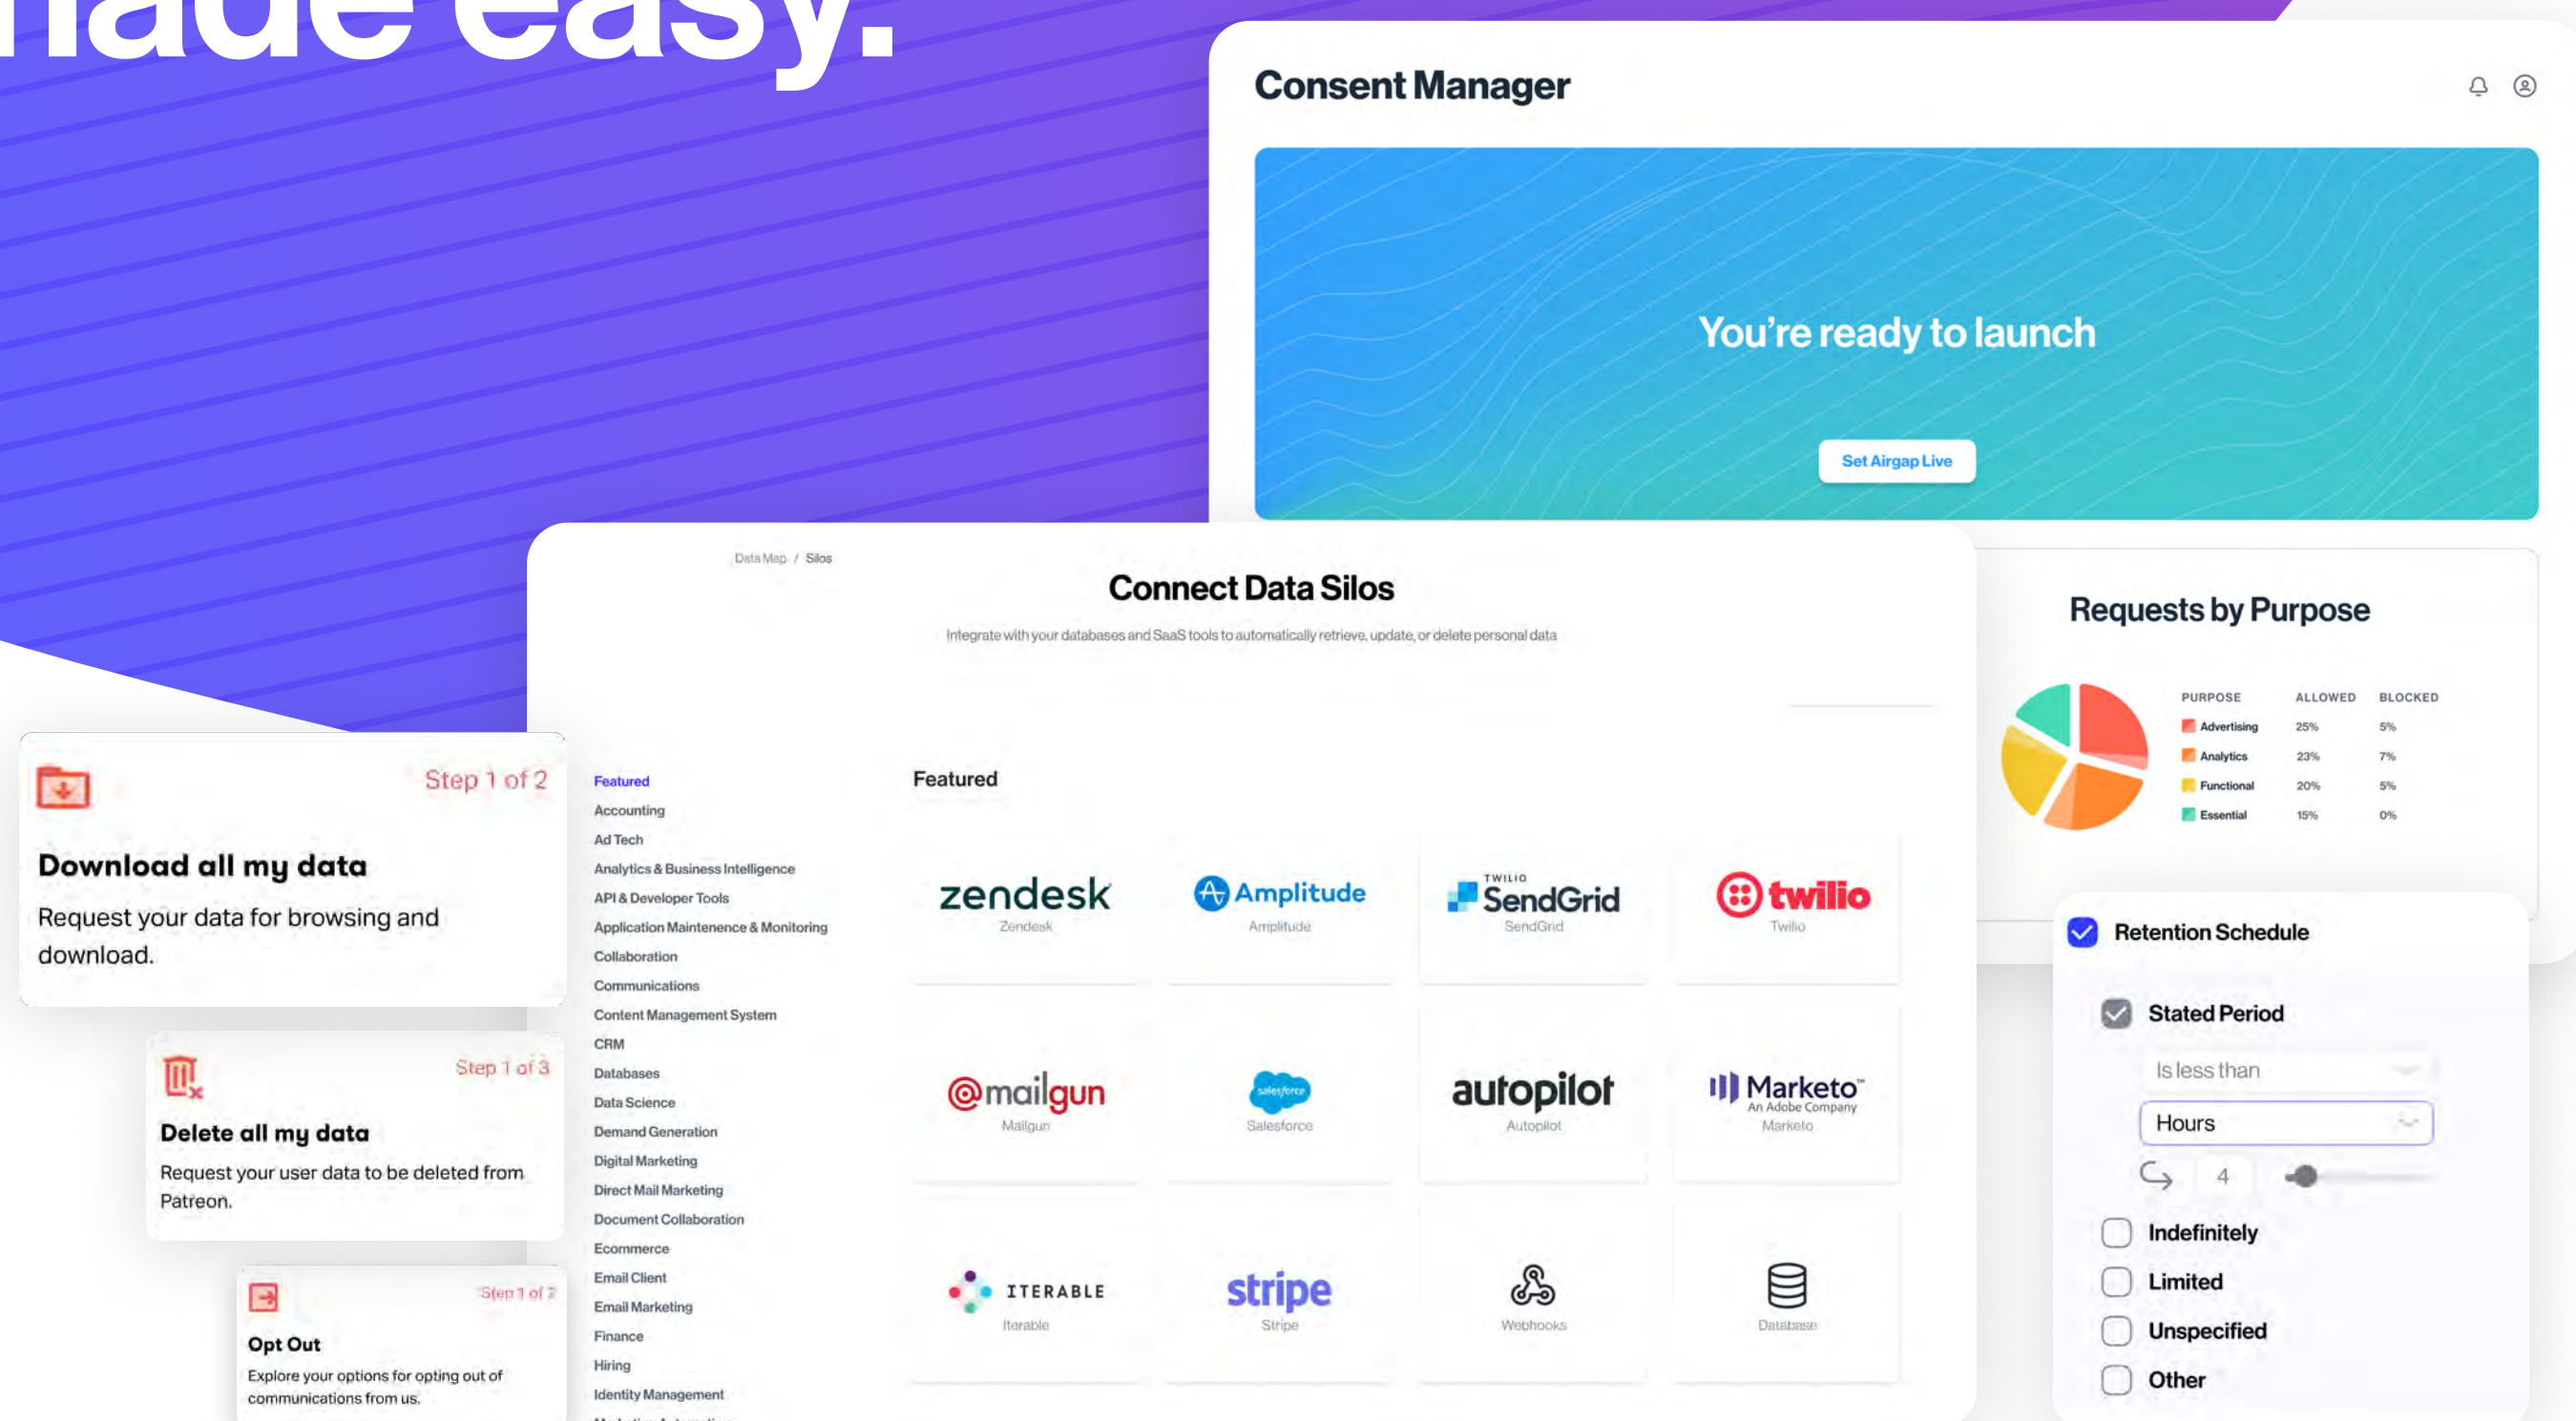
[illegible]ade easy.

Consent Manager

You're ready to launch

Set Airgap Live

Data Map / Silos

Connect Data Silos

Integrate with your databases and SaaS tools to automatically retrieve, update, or delete personal data

Requests by Purpose

| PURPOSE | ALLOWED | BLOCKED |
|---|---|---|
| Advertising | 25% | 5% |
| Analytics | 23% | 7% |
| Functional | 20% | 5% |
| Essential | 15% | 0% |

Step 1 of 2

Download all my data

Request your data for browsing and download.

Step 1 of 3

Delete all my data

Request your user data to be deleted from Patreon.

Step 1 of 2

Opt Out

Explore your options for opting out of communications from us.

Featured
Accounting
Ad Tech
Analytics & Business Intelligence
API & Developer Tools
Application Maintenence & Monitoring
Collaboration
Communications
Content Management System
CRM
Databases
Data Science
Demand Generation
Digital Marketing
Direct Mail Marketing
Document Collaboration
Ecommerce
Email Client
Email Marketing
Finance
Hiring
Identity Management

Featured

zendesk
Zendesk

Amplitude
Amplitude

TWILIO SendGrid
SendGrid

twilio
Twilio

mailgun
Mailgun

salesforce
Salesforce

autopilot
Autopilot

Marketo An Adobe Company
Marketo

ITERABLE
Iterable

stripe
Stripe

Webhooks

Database

Retention Schedule

Stated Period

Is less than

Hours

4

Indefinitely

Limited

Unspecified

Other